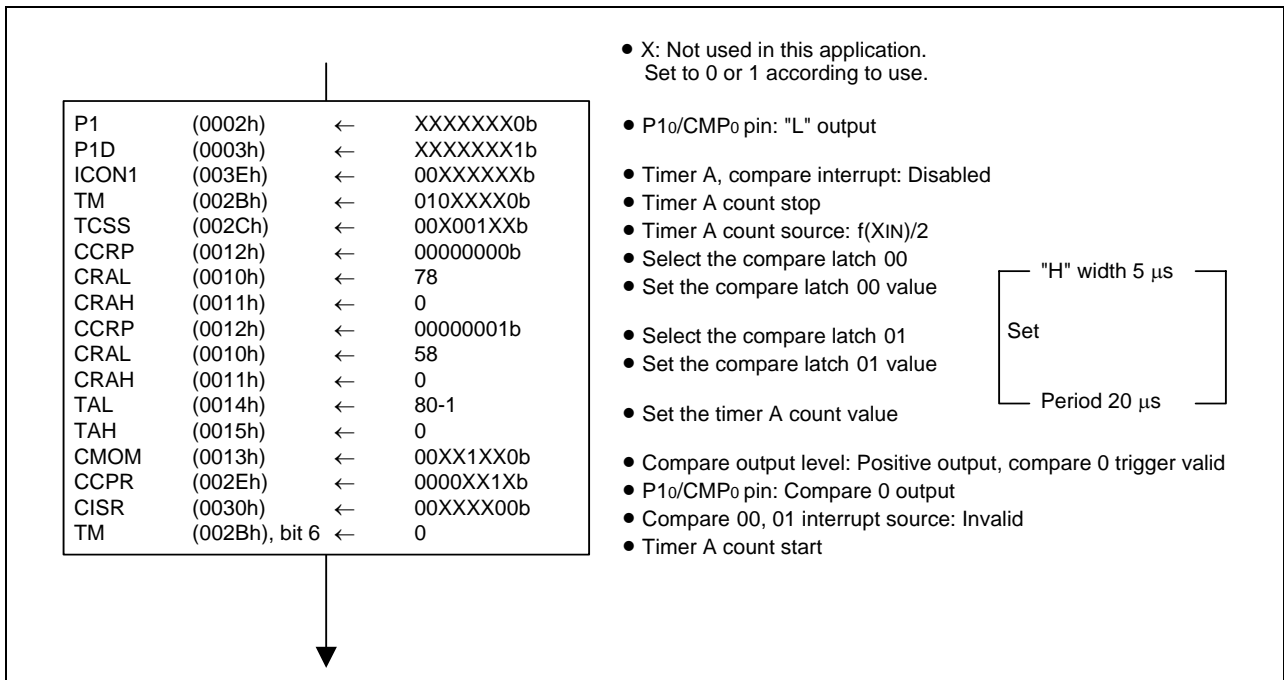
• X: Not used in this application. Set to 0 or 1 according to use.

| | | | |
|---|---|---|---|
| P1 | (0002h) | ← | XXXXXXX0b |
| P1D | (0003h) | ← | XXXXXXX1b |
| ICON1 | (003Eh) | ← | 00XXXXXXb |
| TM | (002Bh) | ← | 010XXXX0b |
| TCSS | (002Ch) | ← | 00X001XXb |
| CCRP | (0012h) | ← | 00000000b |
| CRAL | (0010h) | ← | 78 |
| CRAH | (0011h) | ← | 0 |
| CCRP | (0012h) | ← | 00000001b |
| CRAL | (0010h) | ← | 58 |
| CRAH | (0011h) | ← | 0 |
| TAL | (0014h) | ← | 80-1 |
| TAH | (0015h) | ← | 0 |
| CMOM | (0013h) | ← | 00XX1XX0b |
| CCPR | (002Eh) | ← | 0000XX1Xb |
| CISR | (0030h) | ← | 00XXXX00b |
| TM | (002Bh), bit 6 | ← | 0 |

• P1$_0$/CMP$_0$ pin: "L" output

• Timer A, compare interrupt: Disabled
• Timer A count stop
• Timer A count source: f(XIN)/2
• Select the compare latch 00
• Set the compare latch 00 value

• Select the compare latch 01
• Set the compare latch 01 value

• Set the timer A count value

"H" width 5 μs

Set

Period 20 μs

• Compare output level: Positive output, compare 0 trigger valid
• P1$_0$/CMP$_0$ pin: Compare 0 output
• Compare 00, 01 interrupt source: Invalid
• Timer A count start